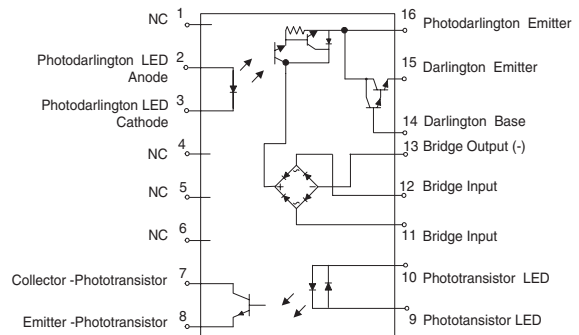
NC 1
Photodarlington LED Anode 2
Photodarlington LED Cathode 3
NC 4
NC 5
NC 6
Collector -Phototransistor 7
Emitter -Phototransistor 8

16 Photodarlington Emitter
15 Darlington Emitter
14 Darlington Base
13 Bridge Output (-)
12 Bridge Input
11 Bridge Input
10 Phototransistor LED
9 Phototansistor LED